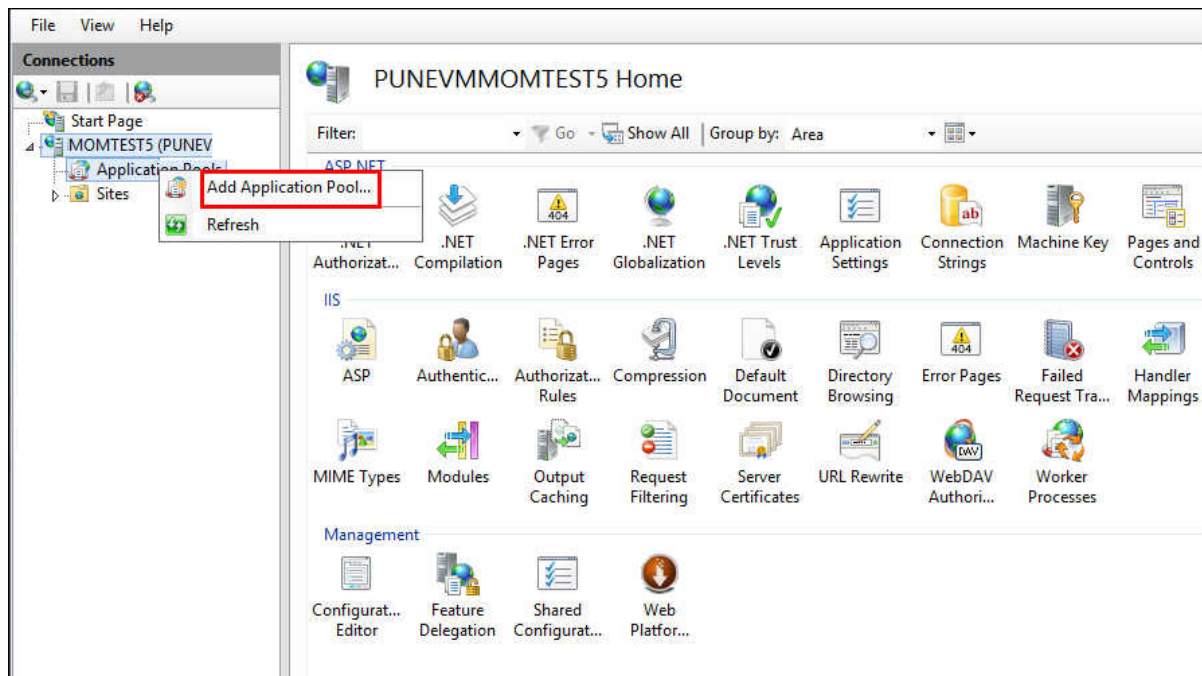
File View Help

Connections

Start Page
MOMTEST5 (PUNEV
Application Pools
Sites

Add Application Pool...
Refresh

PUNEVMMOMTEST5 Home

Filter: Go Show All Group by: Area

ASP.NET

.NET Authorizat... .NET Compilation .NET Error Pages .NET Globalization .NET Trust Levels Application Settings Connection Strings Machine Key Pages and Controls

IIS

ASP Authentic... Authorizat... Rules Compression Default Document Directory Browsing Error Pages Failed Request Tra... Handler Mappings

MIME Types Modules Output Caching Request Filtering Server Certificates URL Rewrite WebDAV Authori... Worker Processes

Management

Configurat... Editor Feature Delegation Shared Configurat... Web Platfor...